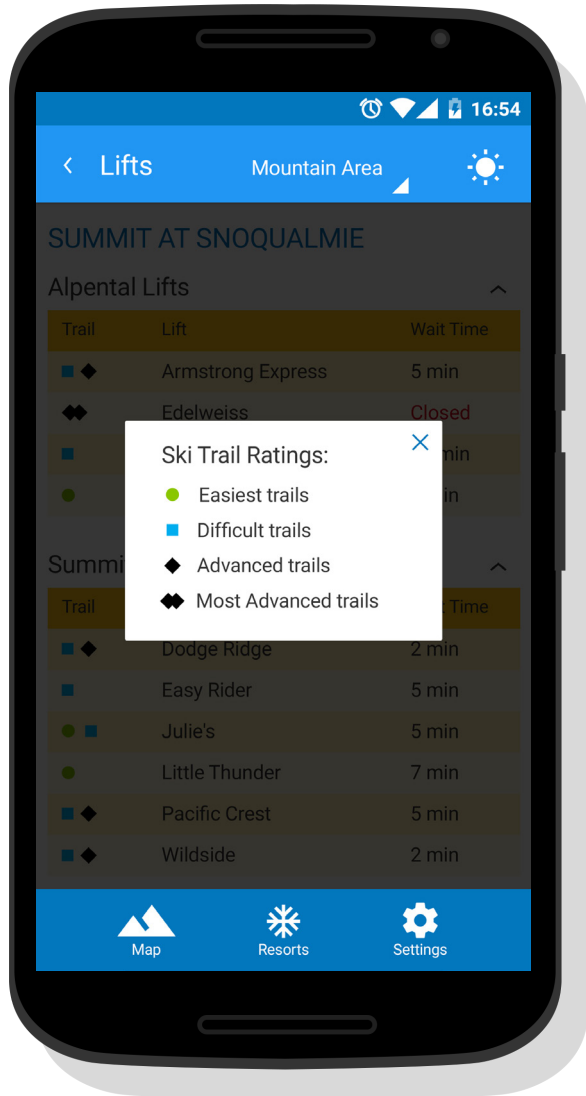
16:54

Lifts

Mountain Area

SUMMIT AT SNOQUALMIE

Alpental Lifts

| Trail | Lift | Wait Time |
|---|---|---|
| | Armstrong Express | 5 min |
| | Edelweiss | Closed |
| | | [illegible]min |
| | | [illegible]in |

Ski Trail Ratings:

Easiest trails

Difficult trails

Advanced trails

Most Advanced trails

Summi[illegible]

| Trail | Lift | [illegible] Time |
|---|---|---|
| | Dodge Ridge | 2 min |
| | Easy Rider | 5 min |
| | Julie's | 5 min |
| | Little Thunder | 7 min |
| | Pacific Crest | 5 min |
| | Wildside | 2 min |

Map

Resorts

Settings